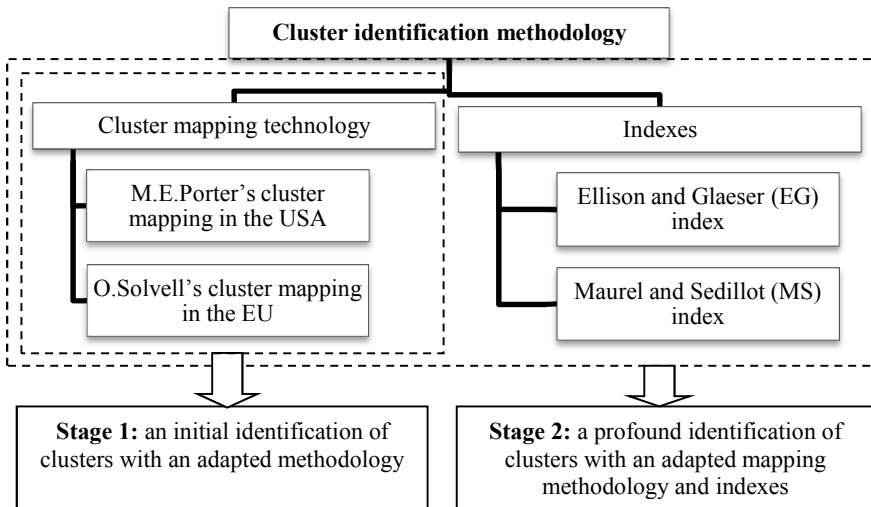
Cluster identification methodology

Cluster mapping technology

M.E.Porter's cluster mapping in the USA

O.Solvell's cluster mapping in the EU

Indexes

Ellison and Glaeser (EG) index

Maurel and Sedillot (MS) index

Stage 1: an initial identification of clusters with an adapted methodology

Stage 2: a profound identification of clusters with an adapted mapping methodology and indexes